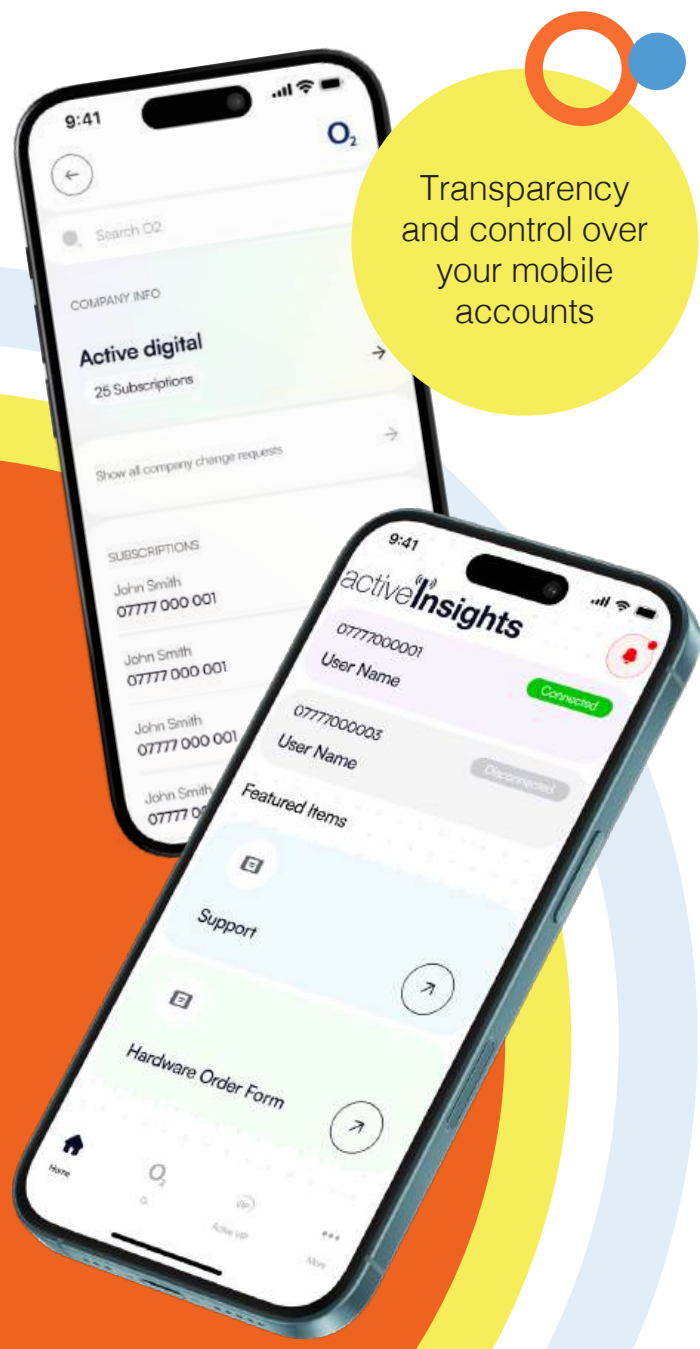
Transparency and control over your mobile accounts

9:41

$O_2$

Search O2

COMPANY INFO

Active digital

25 Subscriptions

Show all company change requests

SUBSCRIPTIONS

John Smith
07777 000 001

John Smith
07777 000 001

John Smith
07777 000 001

John Smith
07777 0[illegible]

9:41

activeInsights

07777000001
User Name
Connected

07777000003
User Name
Disconnected

Featured Items

Support

Hardware Order Form

Home

$O_2$

Active VIP

More